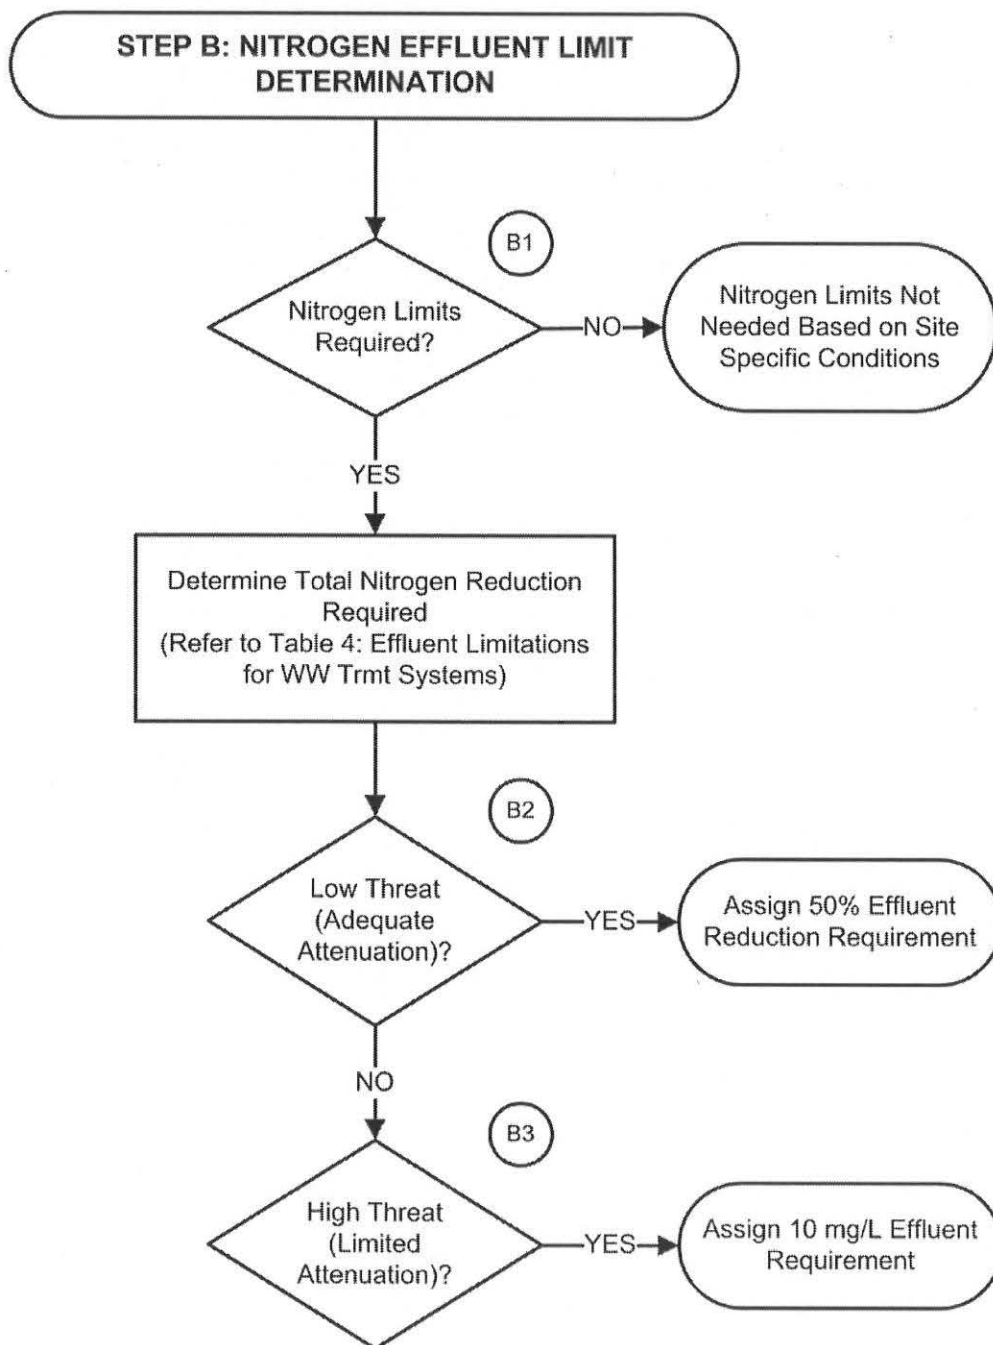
STEP B: NITROGEN EFFLUENT LIMIT DETERMINATION

B1

Nitrogen Limits Required?

NO

Nitrogen Limits Not Needed Based on Site Specific Conditions

YES

Determine Total Nitrogen Reduction Required (Refer to Table 4: Effluent Limitations for WW Trmt Systems)

B2

Low Threat (Adequate Attenuation)?

YES

Assign 50% Effluent Reduction Requirement

NO

B3

High Threat (Limited Attenuation)?

YES

Assign 10 mg/L Effluent Requirement